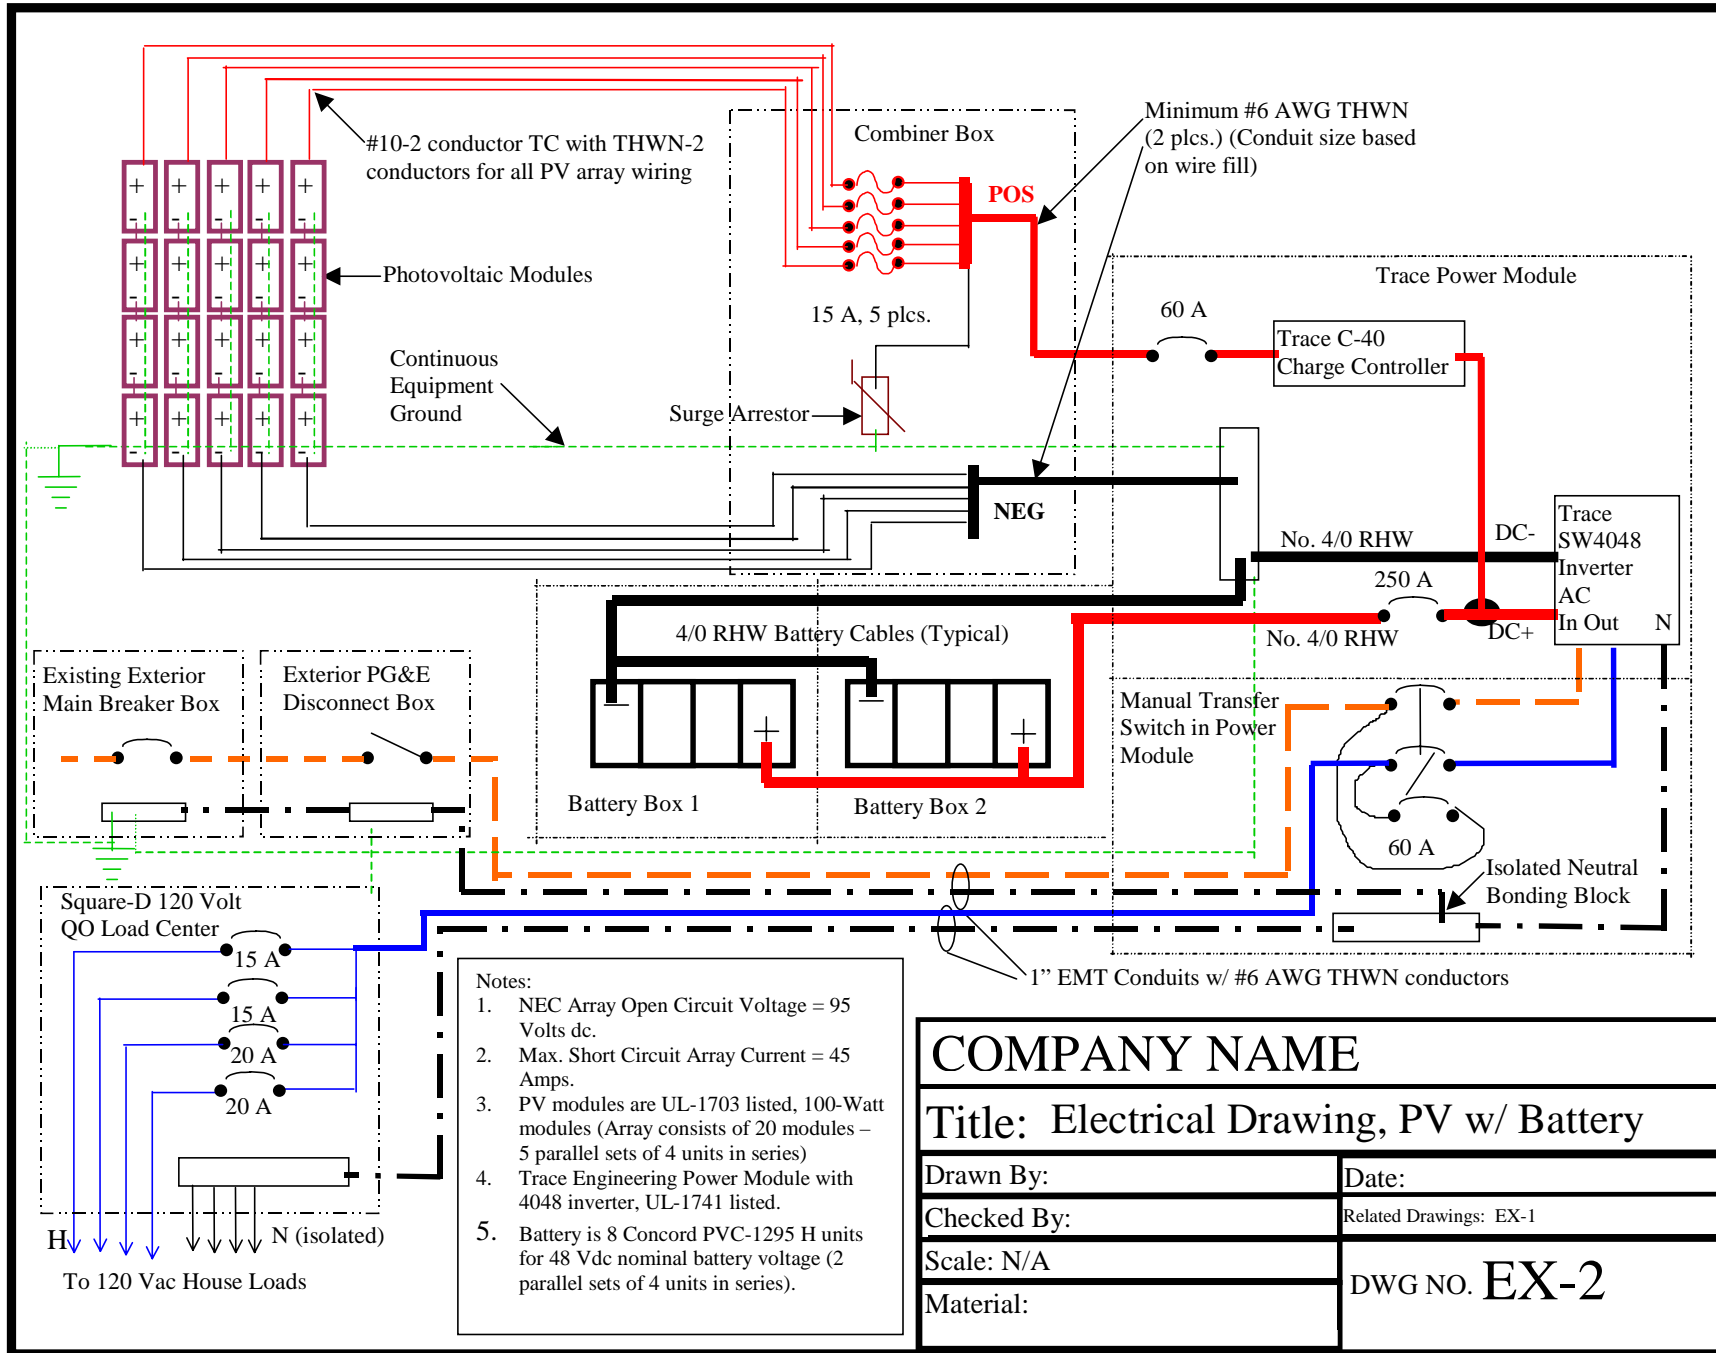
#10-2 conductor TC with THWN-2 conductors for all PV array wiring

Combiner Box

POS

Minimum #6 AWG THWN (2 plcs.) (Conduit size based on wire fill)

Photovoltaic Modules

15 A, 5 plcs.

Trace Power Module

60 A

Trace C-40 Charge Controller

Continuous Equipment Ground

Surge Arrestor

NEG

No. 4/0 RHW

DC-

Trace SW4048 Inverter AC In Out N

250 A

4/0 RHW Battery Cables (Typical)

No. 4/0 RHW

DC+

Existing Exterior Main Breaker Box

Exterior PG&E Disconnect Box

Manual Transfer Switch in Power Module

Battery Box 1

Battery Box 2

60 A

Isolated Neutral Bonding Block

Square-D 120 Volt QO Load Center

15 A

15 A

20 A

20 A

1" EMT Conduits w/ #6 AWG THWN conductors

Notes:
1. NEC Array Open Circuit Voltage = 95 Volts dc.
2. Max. Short Circuit Array Current = 45 Amps.
3. PV modules are UL-1703 listed, 100-Watt modules (Array consists of 20 modules – 5 parallel sets of 4 units in series)
4. Trace Engineering Power Module with 4048 inverter, UL-1741 listed.
5. Battery is 8 Concord PVC-1295 H units for 48 Vdc nominal battery voltage (2 parallel sets of 4 units in series).

H

N (isolated)

To 120 Vac House Loads

COMPANY NAME

Title: Electrical Drawing, PV w/ Battery

Drawn By:

Date:

Checked By:

Related Drawings: EX-1

Scale: N/A

DWG NO. EX-2

Material: